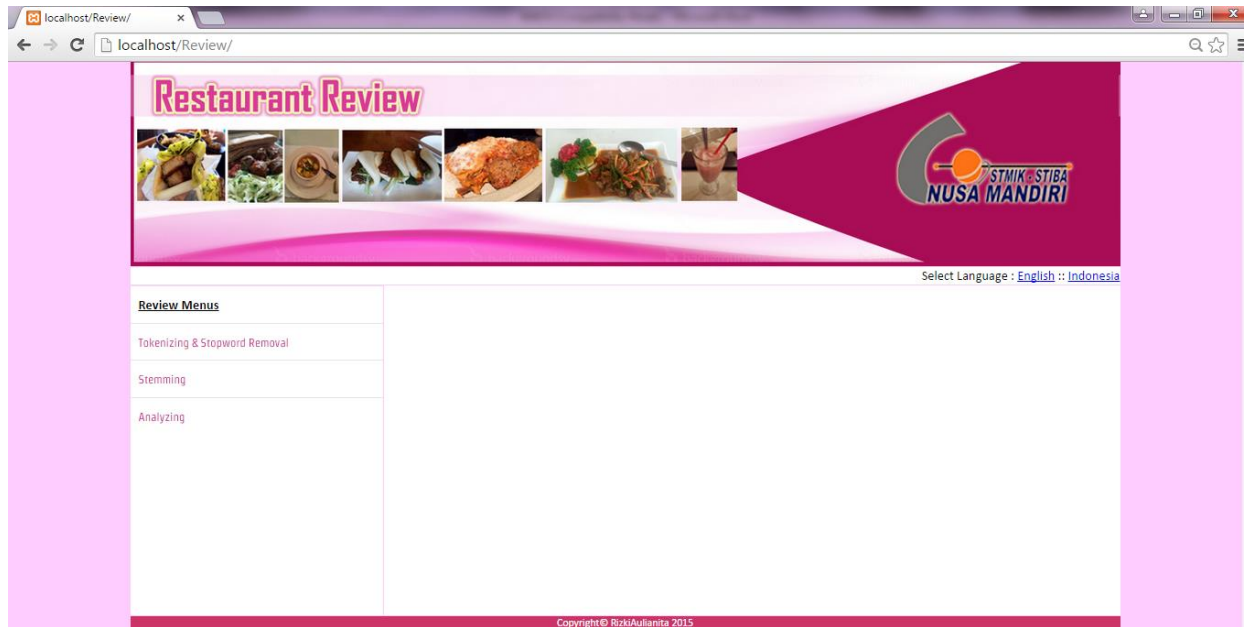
localhost/Review/ ×

localhost/Review/

Restaurant Review

STMIK · STIBA
NUSA MANDIRI

Select Language : English :: Indonesia

Review Menus

Tokenizing & Stopword Removal

Stemming

Analyzing

Copyright© RizkiAulianita 2015